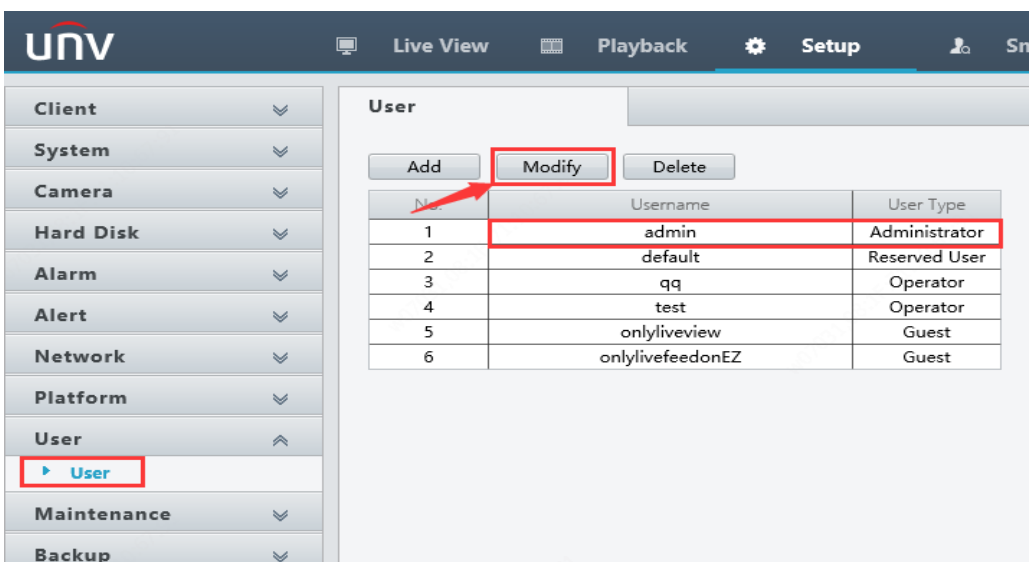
UNV

Live View Playback Setup Sn

Client
System
Camera
Hard Disk
Alarm
Alert
Network
Platform
User
User
Maintenance
Backup

User

Add Modify Delete

| No. | Username | User Type |
|---|---|---|
| 1 | admin | Administrator |
| 2 | default | Reserved User |
| 3 | qq | Operator |
| 4 | test | Operator |
| 5 | onlyliveview | Guest |
| 6 | onlylivefeedonEZ | Guest |